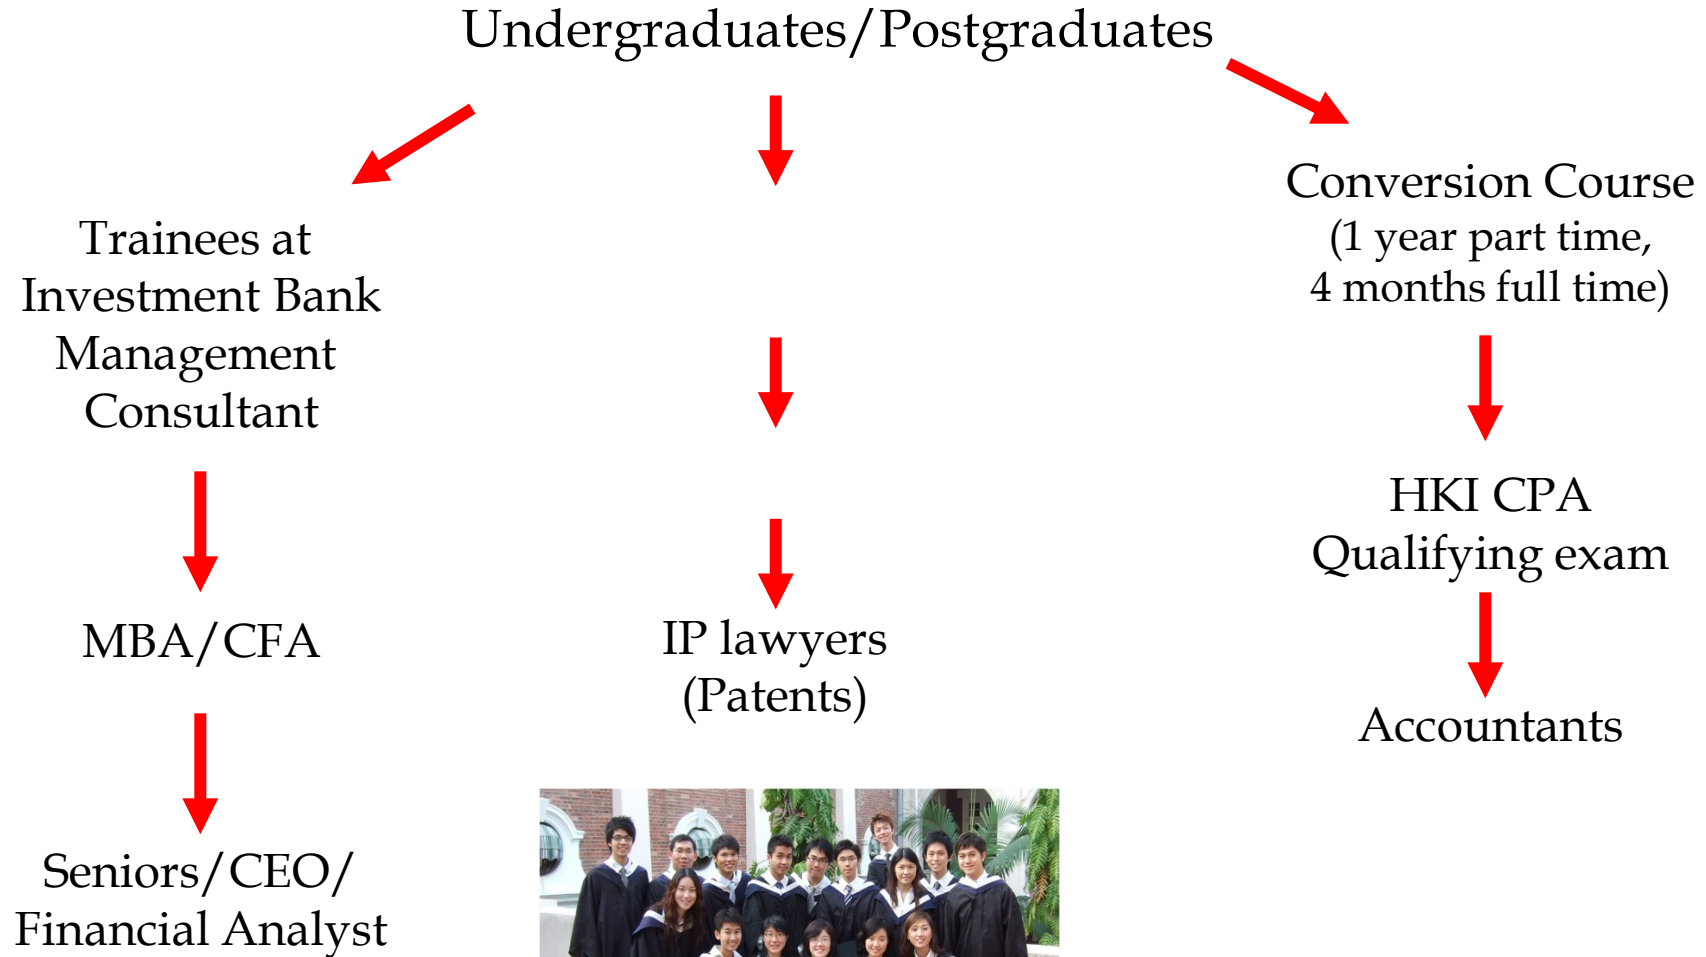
Undergraduates/Postgraduates

Trainees at Investment Bank Management Consultant

MBA/CFA

Seniors/CEO/ Financial Analyst

IP lawyers (Patents)

Conversion Course (1 year part time, 4 months full time)

HKI CPA Qualifying exam

Accountants